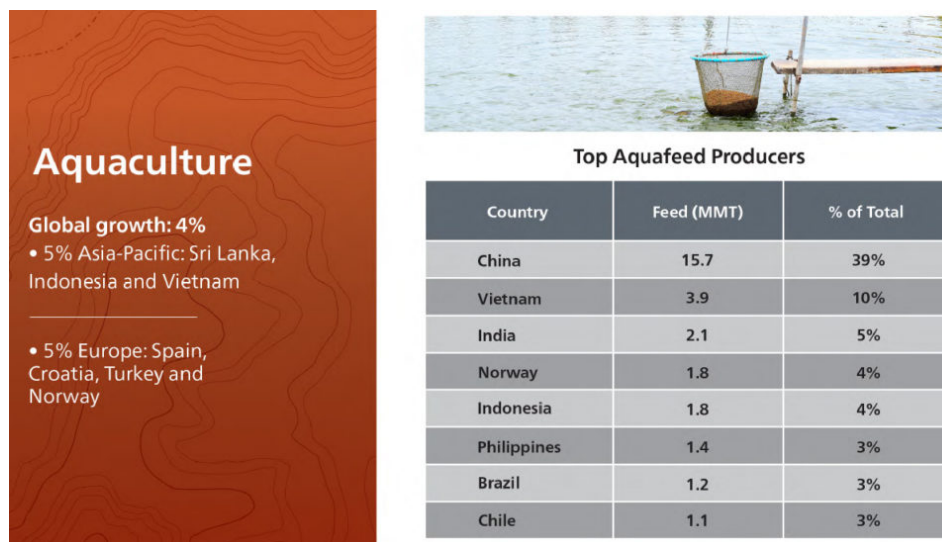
Aquaculture

Global growth: 4%
• 5% Asia-Pacific: Sri Lanka, Indonesia and Vietnam

• 5% Europe: Spain, Croatia, Turkey and Norway

Top Aquafeed Producers

| Country | Feed (MMT) | % of Total |
|---|---|---|
| China | 15.7 | 39% |
| Vietnam | 3.9 | 10% |
| India | 2.1 | 5% |
| Norway | 1.8 | 4% |
| Indonesia | 1.8 | 4% |
| Philippines | 1.4 | 3% |
| Brazil | 1.2 | 3% |
| Chile | 1.1 | 3% |